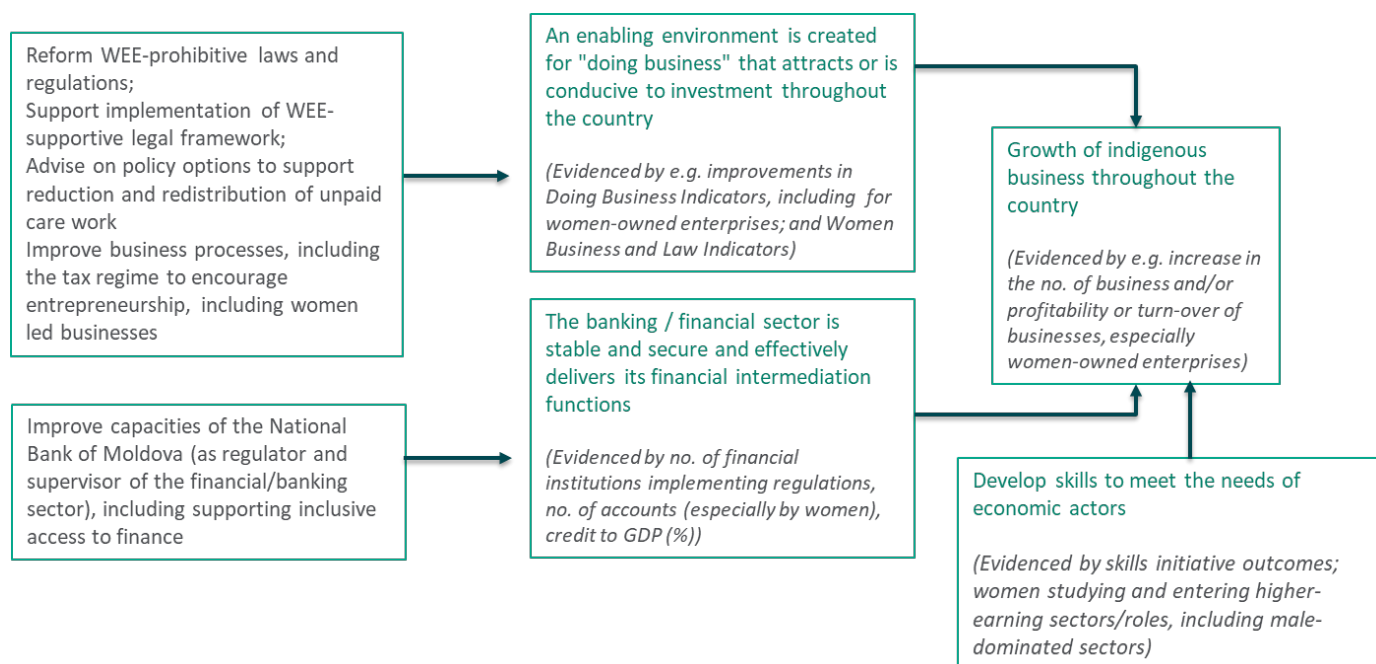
Reform WEE-prohibitive laws and regulations;
Support implementation of WEE-supportive legal framework;
Advise on policy options to support reduction and redistribution of unpaid care work
Improve business processes, including the tax regime to encourage entrepreneurship, including women led businesses

Improve capacities of the National Bank of Moldova (as regulator and supervisor of the financial/banking sector), including supporting inclusive access to finance

An enabling environment is created for "doing business" that attracts or is conducive to investment throughout the country

(Evidenced by e.g. improvements in Doing Business Indicators, including for women-owned enterprises; and Women Business and Law Indicators)

The banking / financial sector is stable and secure and effectively delivers its financial intermediation functions

(Evidenced by no. of financial institutions implementing regulations, no. of accounts (especially by women), credit to GDP (%))

Growth of indigenous business throughout the country

(Evidenced by e.g. increase in the no. of business and/or profitability or turn-over of businesses, especially women-owned enterprises)

Develop skills to meet the needs of economic actors

(Evidenced by skills initiative outcomes; women studying and entering higher-earning sectors/roles, including male-dominated sectors)